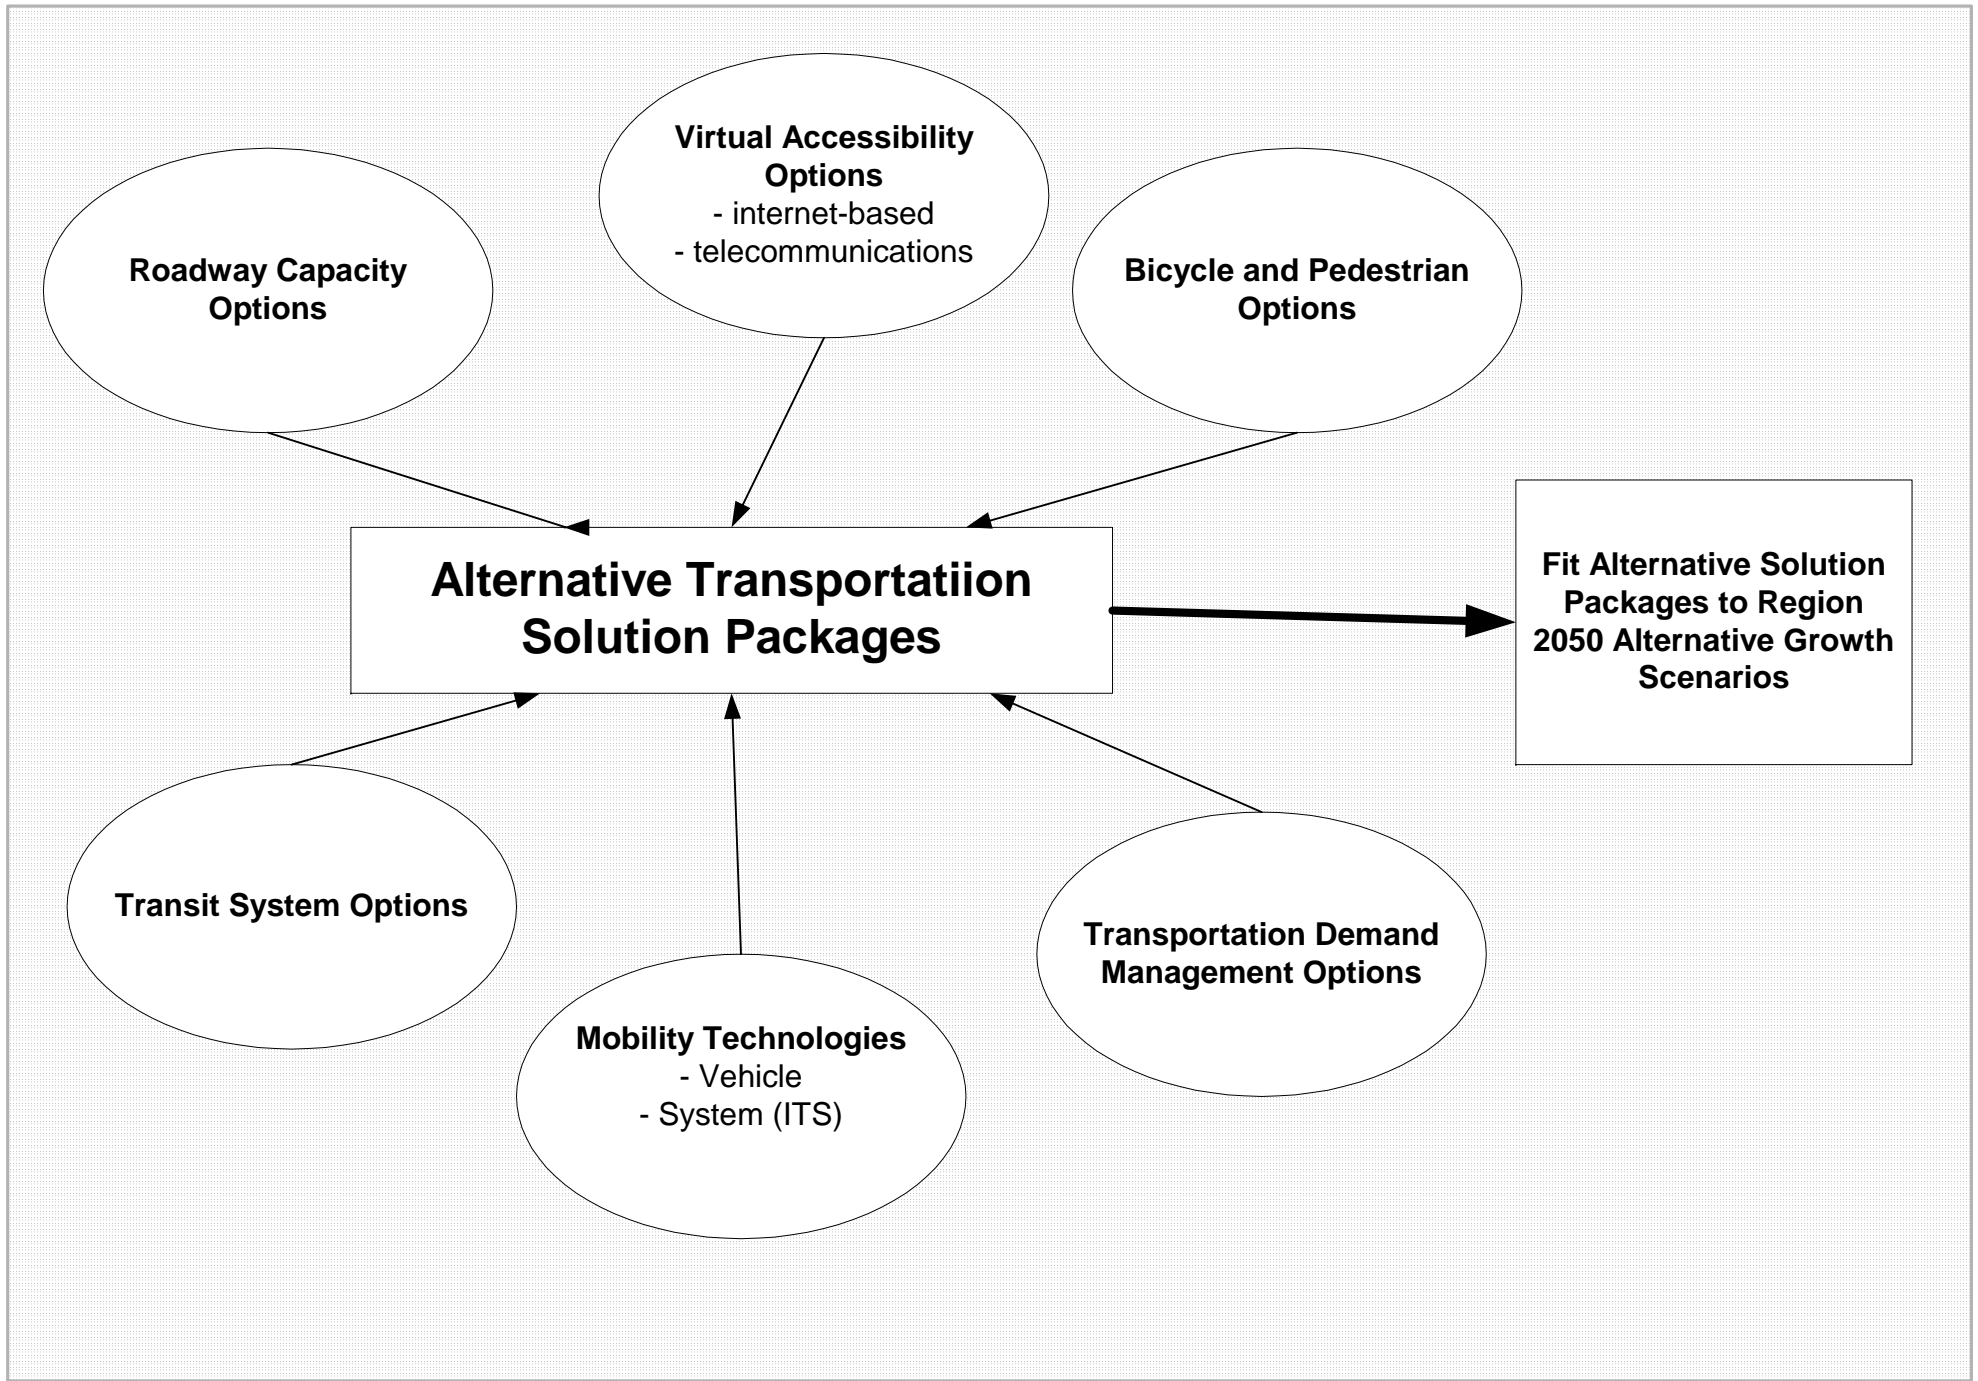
Virtual Accessibility Options
- internet-based
- telecommunications

Roadway Capacity Options

Bicycle and Pedestrian Options

Alternative Transportatiion Solution Packages

Fit Alternative Solution Packages to Region 2050 Alternative Growth Scenarios

Transit System Options

Transportation Demand Management Options

Mobility Technologies
- Vehicle
- System (ITS)